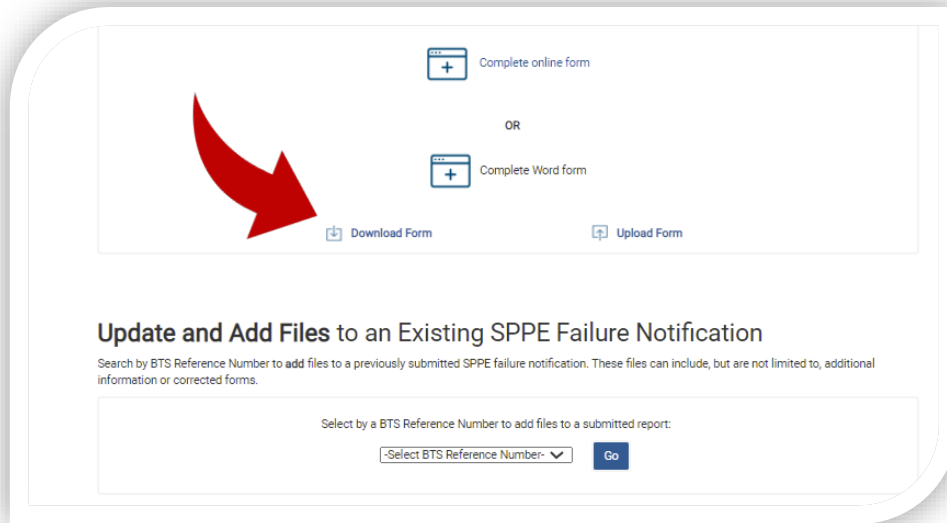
Complete online form

OR

Complete Word form

Download Form

Upload Form

**Update and Add Files** to an Existing SPPE Failure Notification

Search by BTS Reference Number to add files to a previously submitted SPPE failure notification. These files can include, but are not limited to, additional information or corrected forms.

Select by a BTS Reference Number to add files to a submitted report:

-Select BTS Reference Number-

Go